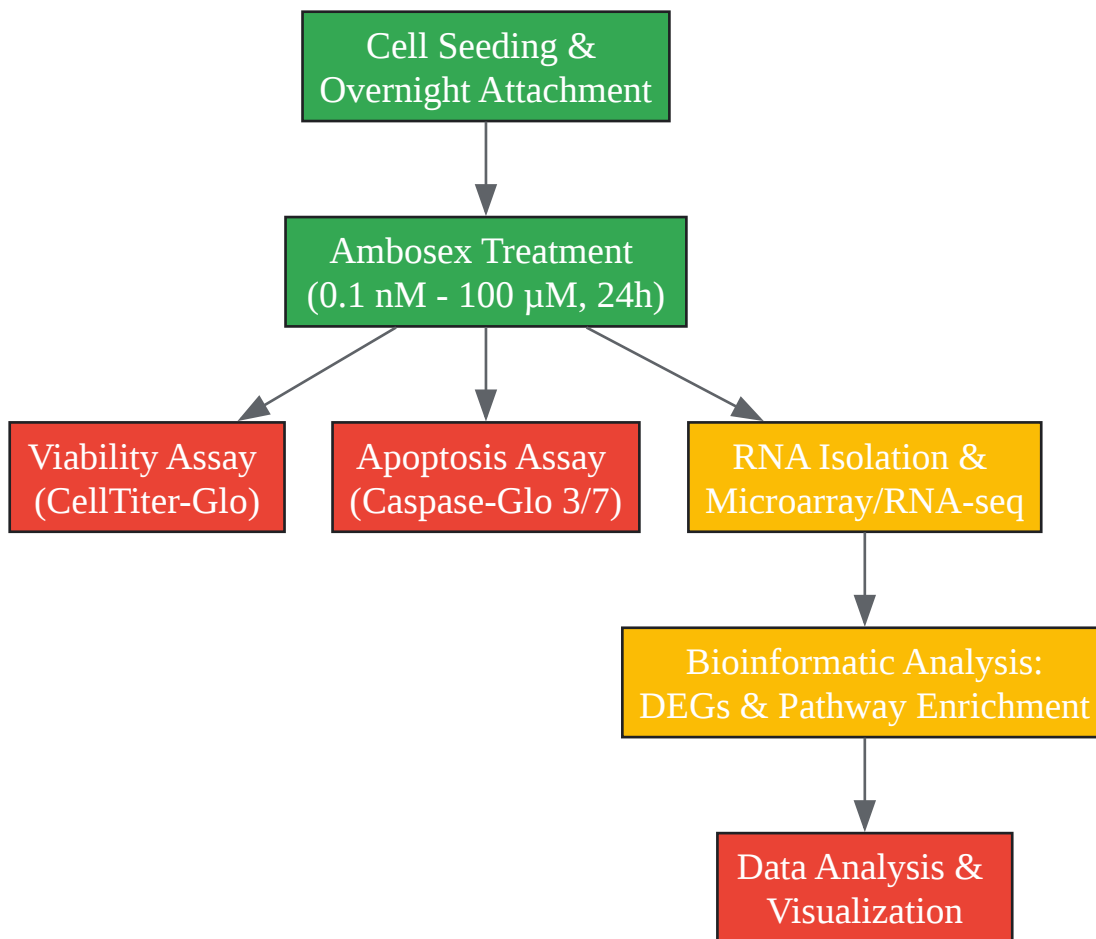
Cell Seeding & Overnight Attachment

Ambosex Treatment (0.1 nM - 100 µM, 24h)

Viability Assay (CellTiter-Glo)

Apoptosis Assay (Caspase-Glo 3/7)

RNA Isolation & Microarray/RNA-seq

Bioinformatic Analysis: DEGs & Pathway Enrichment

Data Analysis & Visualization